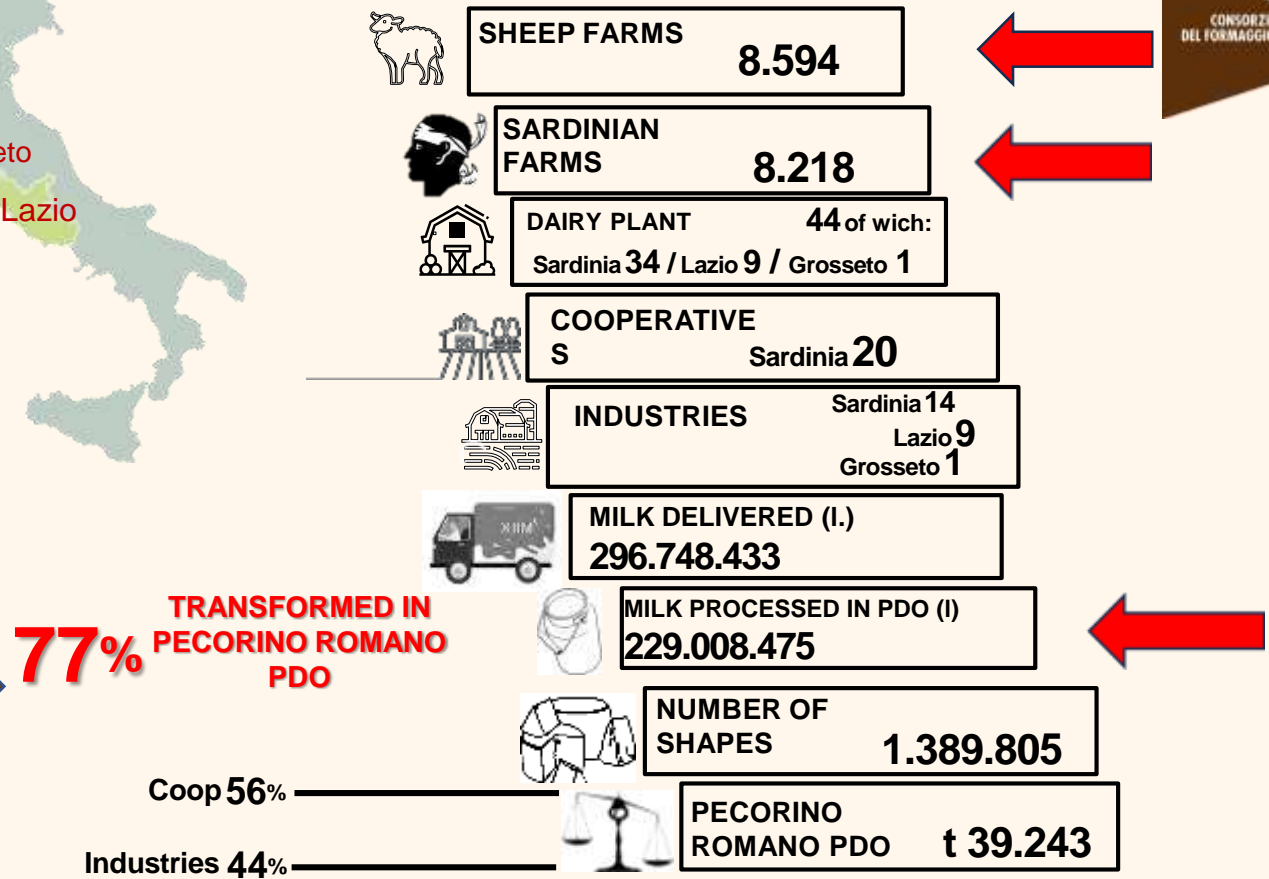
CONSORZIO DEL FORMAGGIO

eto

Lazio

SHEEP FARMS 8.594

SARDINIAN FARMS 8.218

DAIRY PLANT 44 of wich:
Sardinia 34 / Lazio 9 / Grosseto 1

COOPERATIVES Sardinia 20

INDUSTRIES Sardinia 14 Lazio 9 Grosseto 1

MILK

MILK DELIVERED (l.) 296.748.433

MILK PROCESSED IN PDO (l) 229.008.475

77% TRANSFORMED IN PECORINO ROMANO PDO

NUMBER OF SHAPES 1.389.805

Coop 56%

Industries 44%

PECORINO ROMANO PDO t 39.243